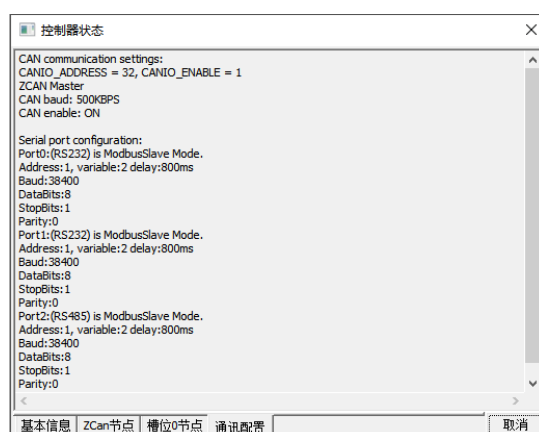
控制器状态

CAN communication settings:
CANIO_ADDRESS = 32, CANIO_ENABLE = 1
ZCAN Master
CAN baud: 500KBPS
CAN enable: ON

Serial port configuration:
Port0:(RS232) is ModbusSlave Mode.
Address:1, variable:2 delay:800ms
Baud:38400
DataBits:8
StopBits:1
Parity:0
Port1:(RS232) is ModbusSlave Mode.
Address:1, variable:2 delay:800ms
Baud:38400
DataBits:8
StopBits:1
Parity:0
Port2:(RS485) is ModbusSlave Mode.
Address:1, variable:2 delay:800ms
Baud:38400
DataBits:8
StopBits:1
Parity:0

基本信息 | ZCan节点 | 槽位0节点 | 通讯配置

取消